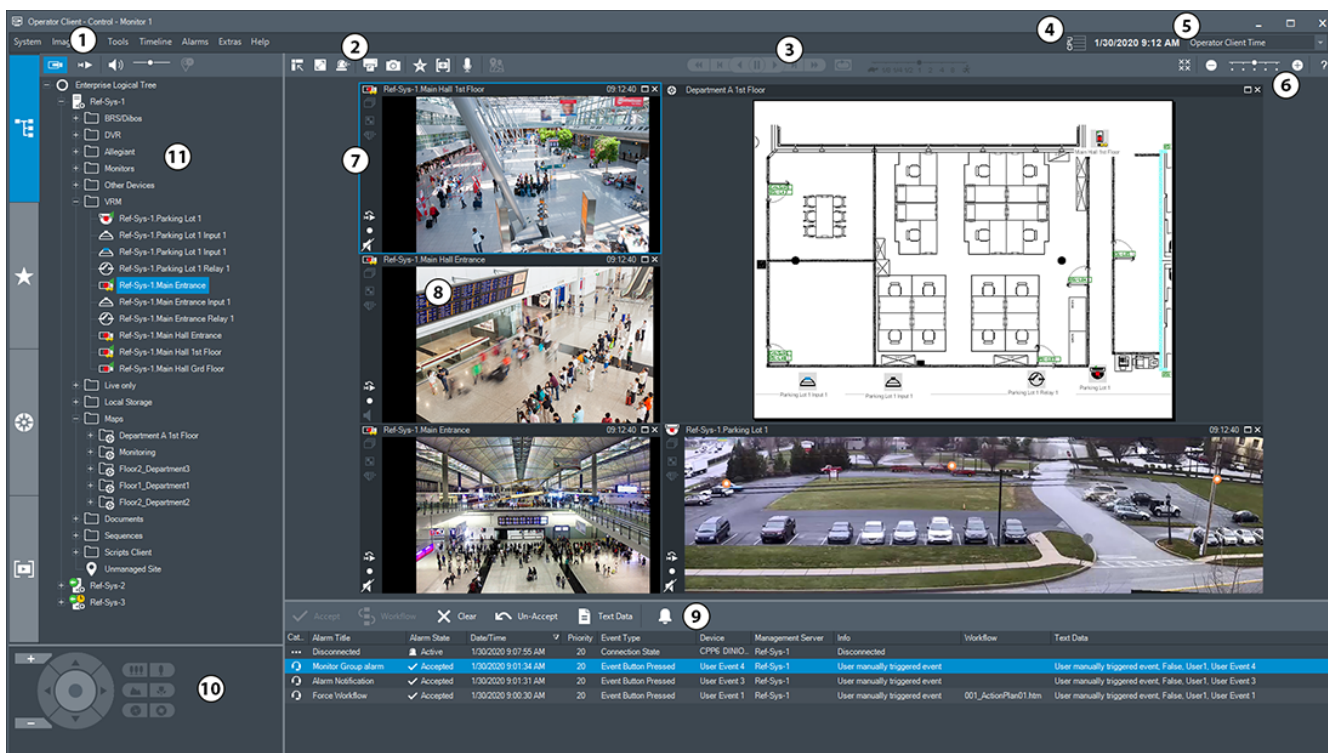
Operator Client - Control - Monitor 1

System Imag 1 Tools Timeline Alarms Extras Help

2 3 4 1/30/2020 9:12 AM 5 Operator Client Time

6

Enterprise Logical Tree
Ref-Sys-1
BRS/Dibos
DVR
Allegiant 11
Monitors
Other Devices
VRM
Ref-Sys-1.Parking Lot 1
Ref-Sys-1.Parking Lot 1 Input 1
Ref-Sys-1.Parking Lot 1 Input 1
Ref-Sys-1.Parking Lot 1 Relay 1
Ref-Sys-1.Main Entrance
Ref-Sys-1.Main Entrance Input 1
Ref-Sys-1.Main Entrance Relay 1
Ref-Sys-1.Main Hall Entrance
Ref-Sys-1.Main Hall 1st Floor
Ref-Sys-1.Main Hall Grd Floor
Live only
Local Storage
Maps
Department A 1st Floor
Monitoring
Floor2_Department3
Floor1_Department1
Floor2_Department2
Documents
Sequences
Scripts Client
Unmanaged Site
Ref-Sys-2
Ref-Sys-3

10

Ref-Sys-1.Main Hall 1st Floor 09:12:40
7
Department A 1st Floor
Main Hall 1st Floor
Parking Lot 1 Input 1
Parking Lot 1 Input 1
Parking Lot 1 Relay 1
Parking Lot 1
Ref-Sys-1.Main Hall Entrance 09:12:40
8
Ref-Sys-1.Main Entrance 09:12:40
Ref-Sys-1.Parking Lot 1 09:12:40

Accept Workflow Clear Un-Accept Text Data 9

| Cat. | Alarm Title | Alarm State | Date/Time | Priority | Event Type | Device | Management Server | Info | Workflow | Text Data |
|---|---|---|---|---|---|---|---|---|---|---|
| ... | Disconnected | Active | 1/30/2020 9:07:55 AM | 20 | Connection State | CPP6 DINIO... | Ref-Sys-1 | Disconnected | | |
| | Monitor Group alarm | Accepted | 1/30/2020 9:01:34 AM | 20 | Event Button Pressed | User Event 4 | Ref-Sys-1 | User manually triggered event | | User manually triggered event, False, User1, User Event 4 |
| | Alarm Notification | Accepted | 1/30/2020 9:01:31 AM | 20 | Event Button Pressed | User Event 3 | Ref-Sys-1 | User manually triggered event | | User manually triggered event, False, User1, User Event 3 |
| | Force Workflow | Accepted | 1/30/2020 9:00:30 AM | 20 | Event Button Pressed | User Event 1 | Ref-Sys-1 | User manually triggered event | 001_ActionPlan01.htm | User manually triggered event, False, User1, User Event 1 |